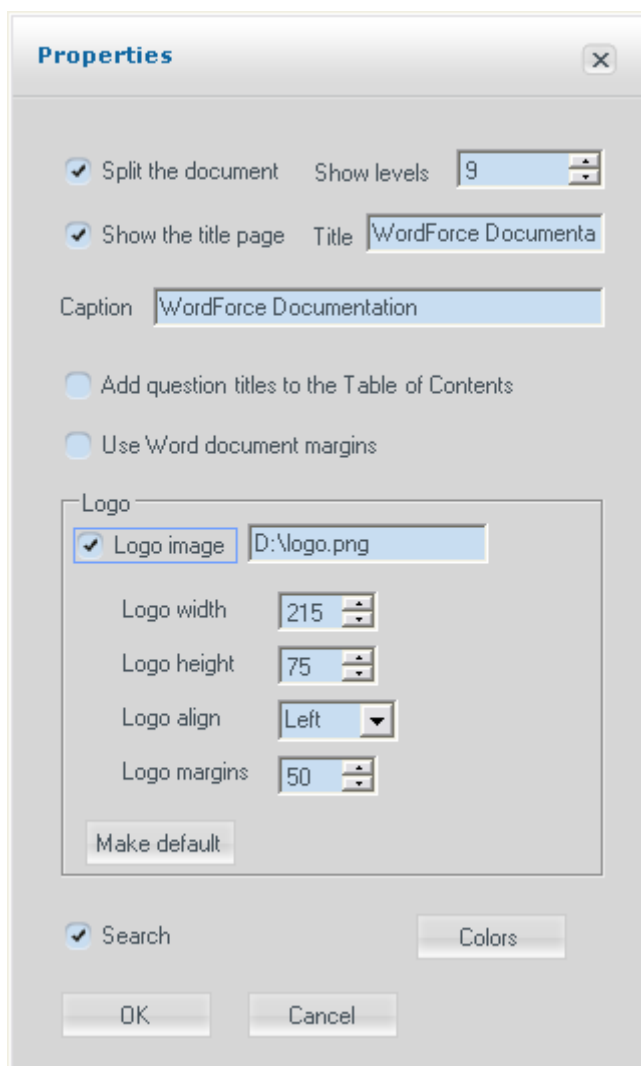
Properties

×

Split the document Show levels 9

Show the title page Title WordForce Documenta

Caption WordForce Documentation

Add question titles to the Table of Contents

Use Word document margins

Logo

Logo image D:\logo.png

Logo width 215

Logo height 75

Logo align Left

Logo margins 50

Make default

Search

Colors

OK

Cancel